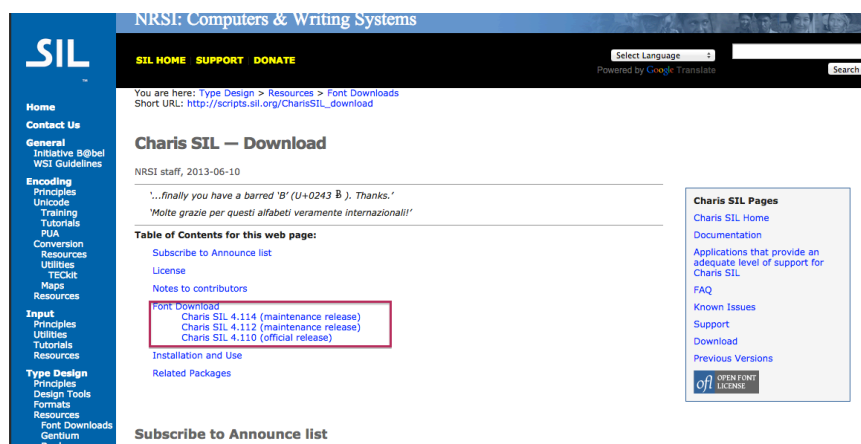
SIL

NRSI: Computers & Writing Systems

SIL HOME SUPPORT DONATE

Select Language
Powered by Google Translate

Search

Home
Contact Us
General
Initiative B@bel
WSI Guidelines
Encoding
Principles
Unicode
Training
Tutorials
PUA
Conversion
Resources
Utilities
TECkit
Maps
Resources
Input
Principles
Utilities
Tutorials
Resources
Type Design
Principles
Design Tools
Formats
Resources
Font Downloads
Gentium

You are here: Type Design > Resources > Font Downloads
Short URL: http://scripts.sil.org/CharisSIL_download

Charis SIL — Download

NRSI staff, 2013-06-10

'...finally you have a barred 'B' (U+0243 Ƀ ). Thanks.'
'Molte grazie per questi alfabeti veramente internazionali!'

Table of Contents for this web page:

Subscribe to Announce list
License
Notes to contributors
Font Download
Charis SIL 4.114 (maintenance release)
Charis SIL 4.112 (maintenance release)
Charis SIL 4.110 (official release)
Installation and Use
Related Packages

Charis SIL Pages
Charis SIL Home
Documentation
Applications that provide an adequate level of support for Charis SIL
FAQ
Known Issues
Support
Download
Previous Versions

ofl OPEN FONT LICENSE

Subscribe to Announce list